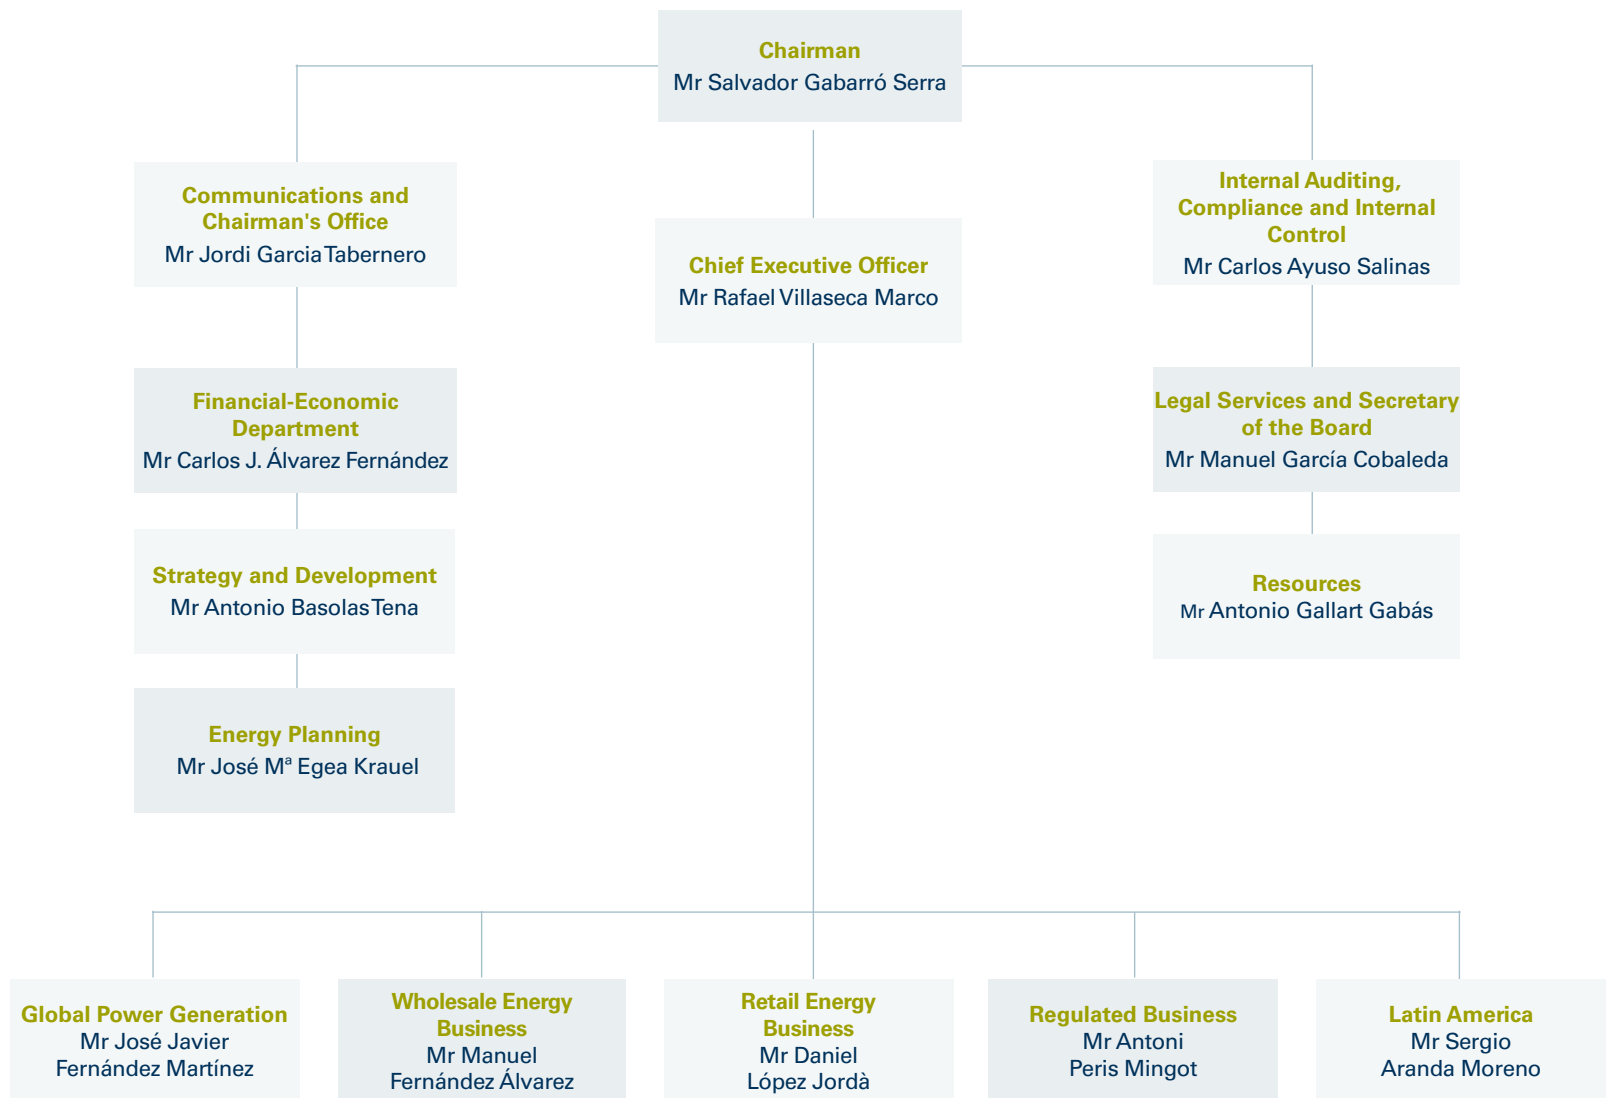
Chairman
Mr Salvador Gabarró Serra

Communications and Chairman's Office
Mr Jordi Garcia Tabernero

Chief Executive Officer
Mr Rafael Villaseca Marco

Internal Auditing, Compliance and Internal Control
Mr Carlos Ayuso Salinas

Financial-Economic Department
Mr Carlos J. Álvarez Fernández

Legal Services and Secretary of the Board
Mr Manuel García Cobaleda

Strategy and Development
Mr Antonio Basolas Tena

Resources
Mr Antonio Gallart Gabás

Energy Planning
Mr José M$^a$ Egea Krauel

Global Power Generation
Mr José Javier Fernández Martínez

Wholesale Energy Business
Mr Manuel Fernández Álvarez

Retail Energy Business
Mr Daniel López Jordà

Regulated Business
Mr Antoni Peris Mingot

Latin America
Mr Sergio Aranda Moreno